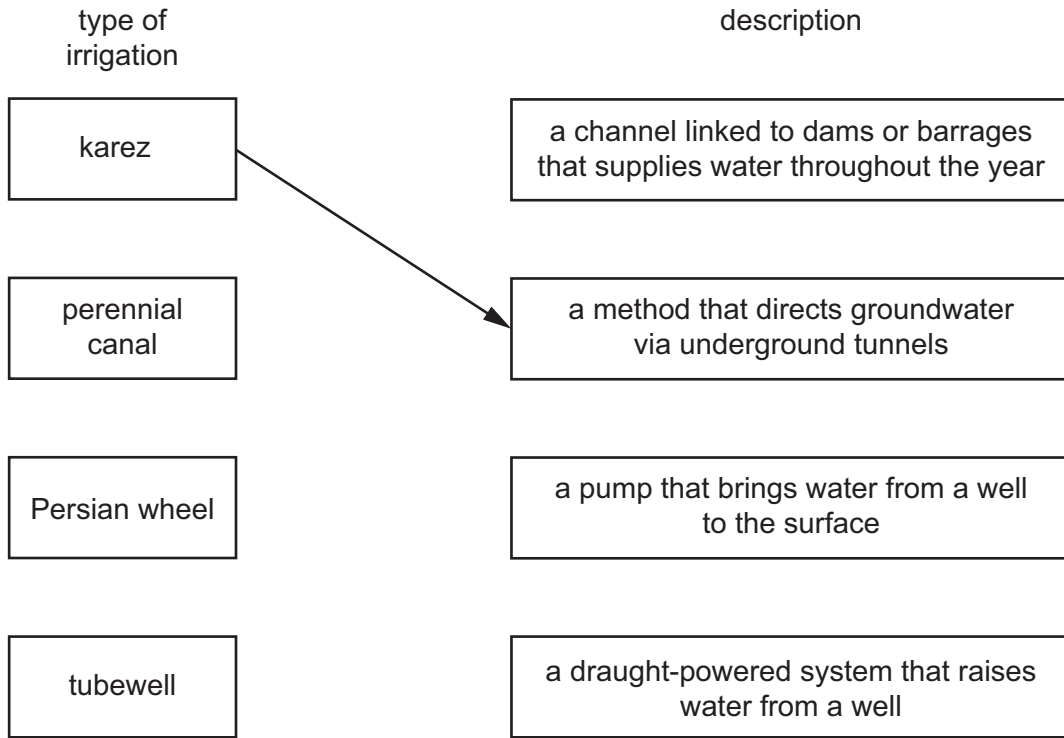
type of irrigation

description

karez

a channel linked to dams or barrages that supplies water throughout the year

perennial canal

a method that directs groundwater via underground tunnels

Persian wheel

a pump that brings water from a well to the surface

tubewell

a draught-powered system that raises water from a well